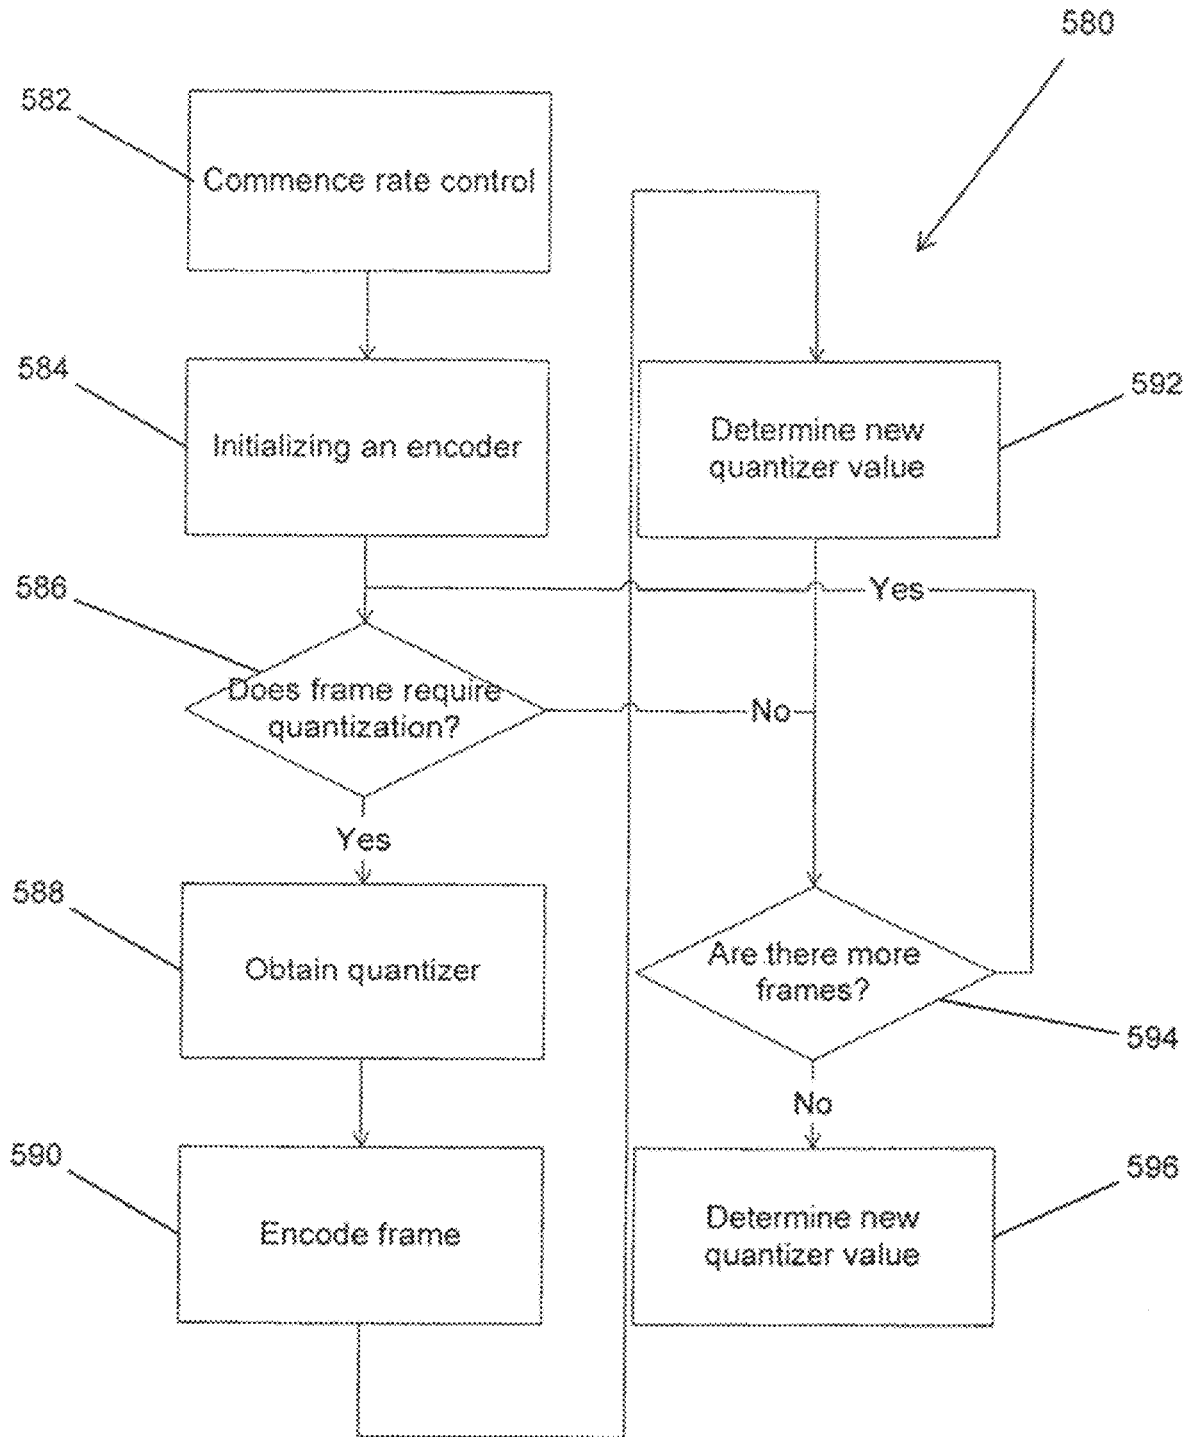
580

582

Commence rate control

584

Initializing an encoder

592

Determine new quantizer value

586

Yes

Does frame require quantization?

No

Yes

588

Obtain quantizer

Are there more frames?

594

No

590

Encode frame

596

Determine new quantizer value